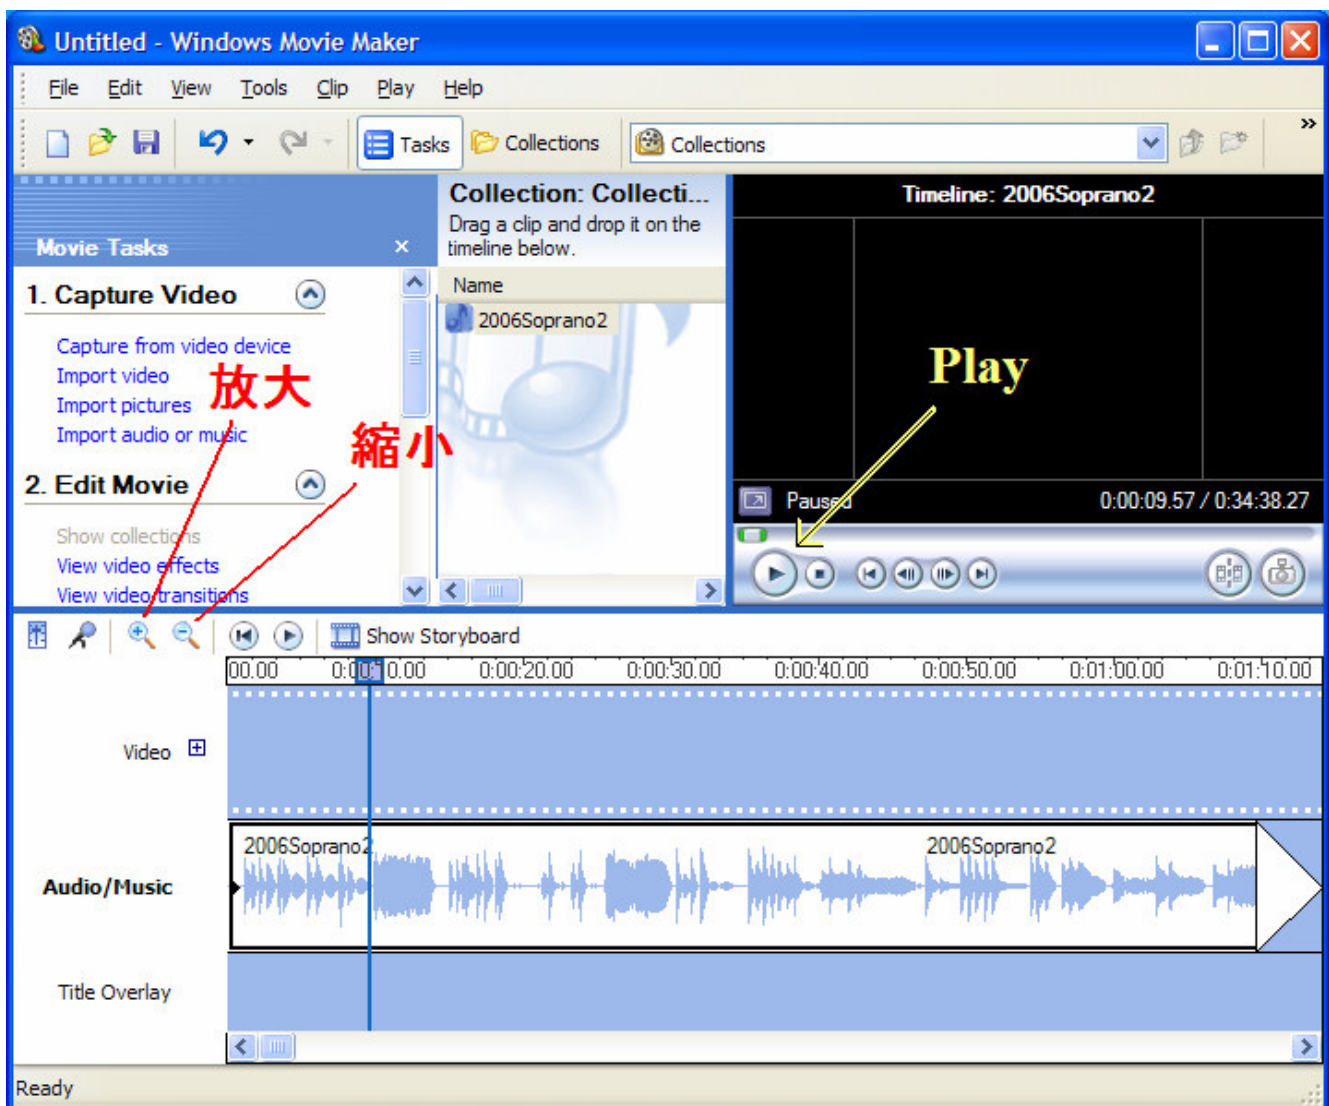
Untitled - Windows Movie Maker

File Edit View Tools Clip Play Help

Tasks Collections Collections

Movie Tasks ×

1. Capture Video

Capture from video device
Import video
Import pictures
Import audio or music

放大

縮小

2. Edit Movie

Show collections
View video effects
View video transitions

Collection: Collecti...
Drag a clip and drop it on the timeline below.

Name
2006Soprano2

Timeline: 2006Soprano2

Play

Paused 0:00:09.57 / 0:34:38.27

Show Storyboard

00.00 0:00:10.00 0:00:20.00 0:00:30.00 0:00:40.00 0:00:50.00 0:01:00.00 0:01:10.00

Video

Audio/Music 2006Soprano2 2006Soprano2

Title Overlay

Ready